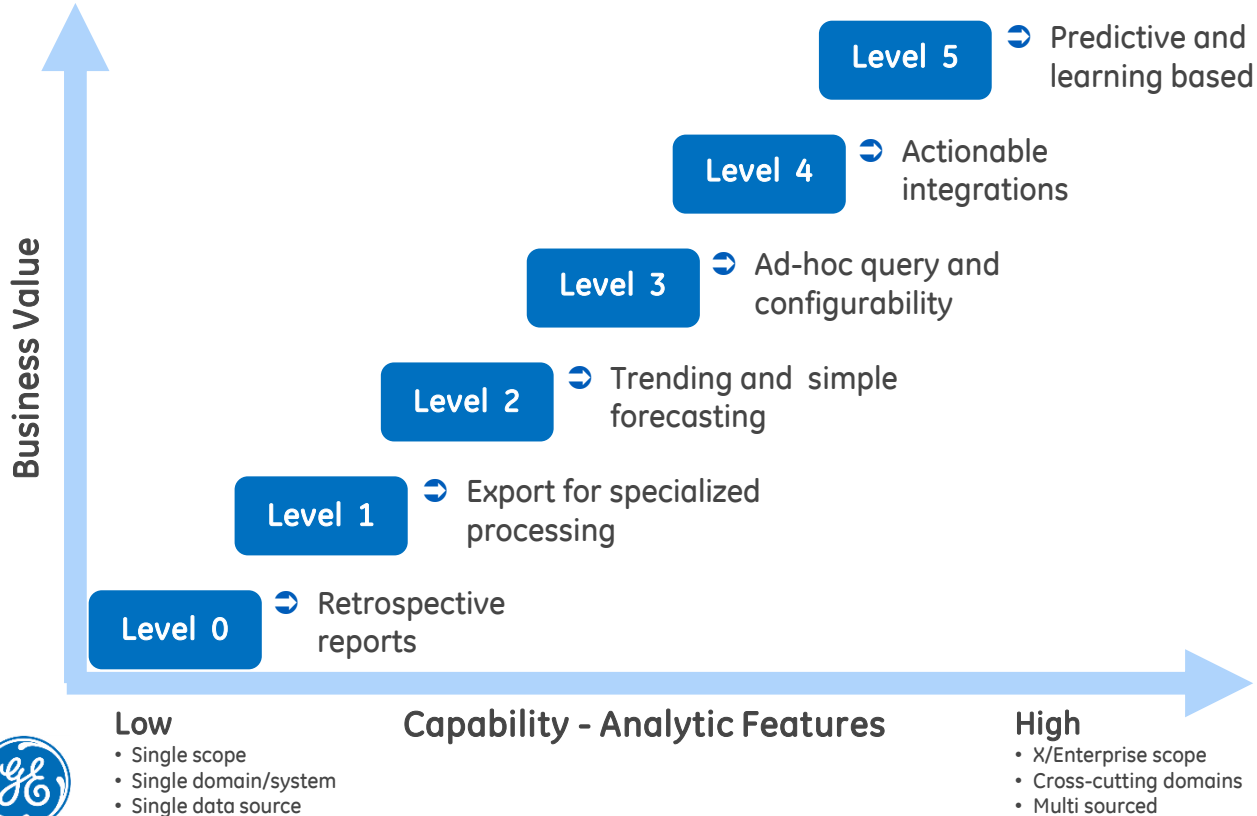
Level 5 ➲ Predictive and learning based

Level 4 ➲ Actionable integrations

Level 3 ➲ Ad-hoc query and configurability

Level 2 ➲ Trending and simple forecasting

Level 1 ➲ Export for specialized processing

Level 0 ➲ Retrospective reports

Business Value

Low
• Single scope
• Single domain/system
• Single data source

Capability - Analytic Features

High
• X/Enterprise scope
• Cross-cutting domains
• Multi sourced